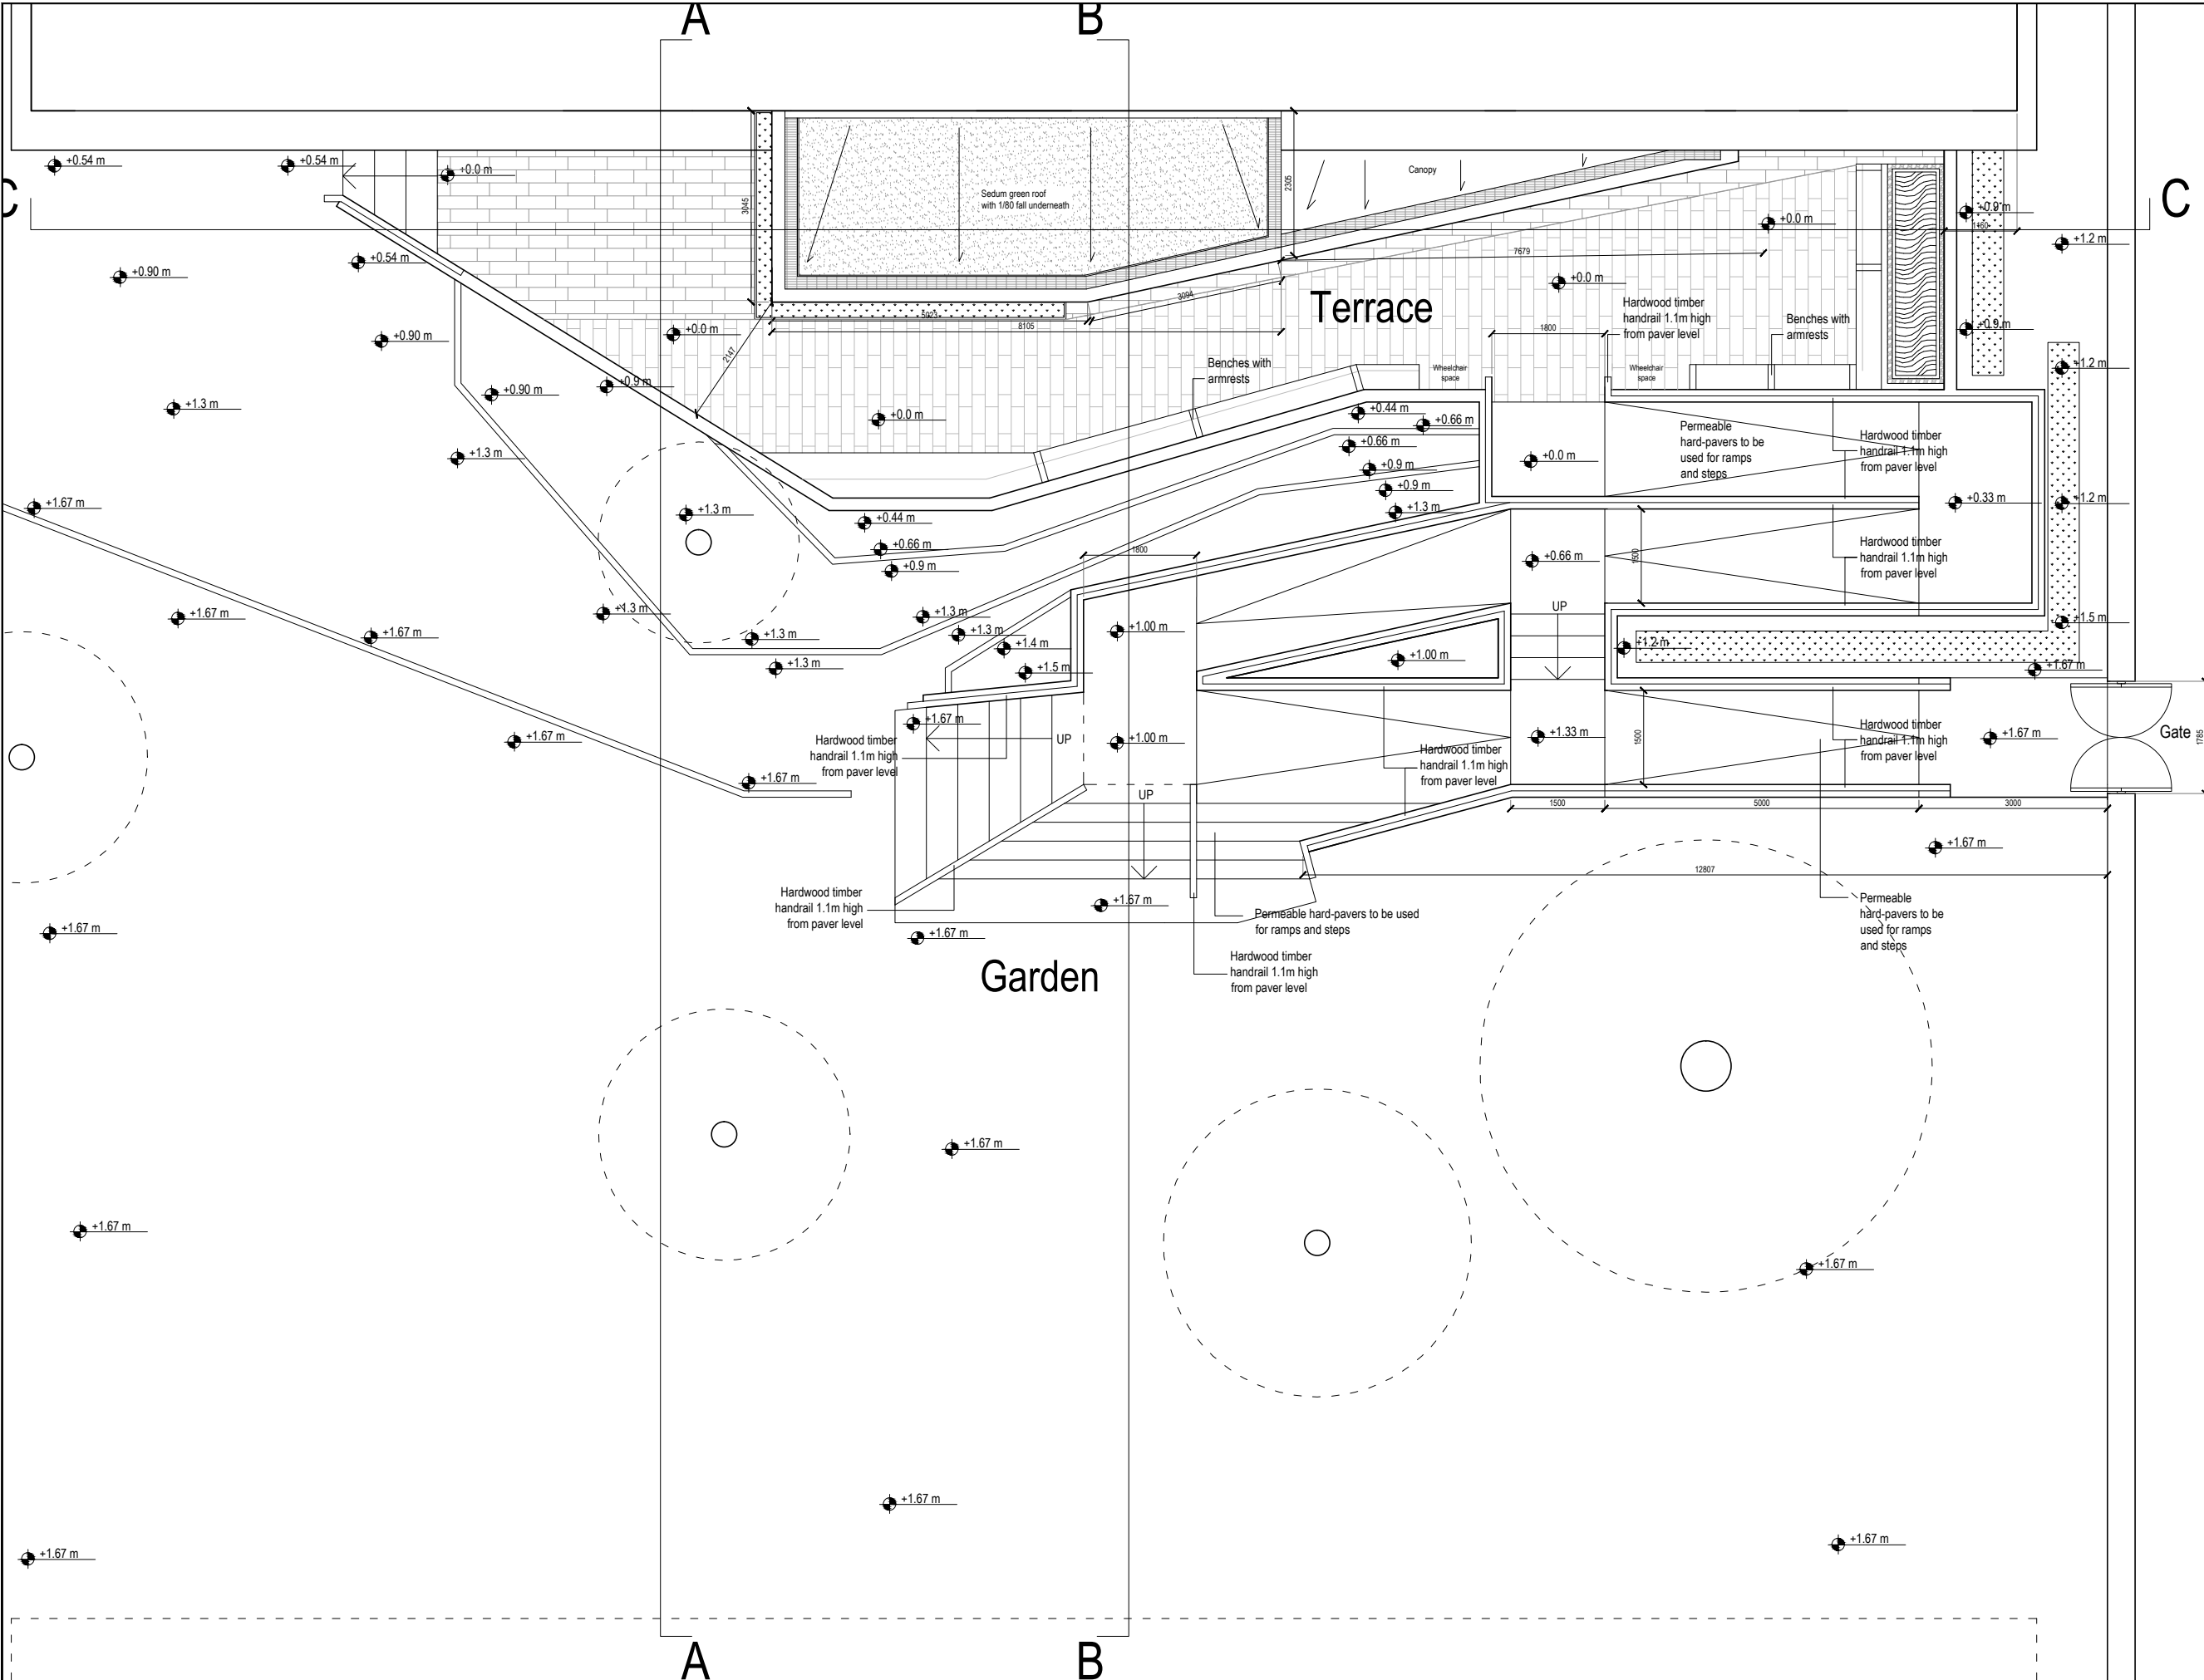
A B

C C

+0.54 m +0.54 m +0.0 m

Sedum green roof with 1/80 fall underneath

3045 2305

Canopy

+0.0 m +0.9 m +1.2 m

1160

+0.90 m +0.54 m

7679

+0.0 m

3094

Terrace

5923

8105

+0.90 m +0.0 m

2147

1800

Hardwood timber handrail 1.1m high from paver level

Benches with armrests

+0.9 m +1.2 m

+1.3 m +0.90 m +0.9 m

Benches with armrests

Wheelchair space

Wheelchair space

+0.44 m +0.66 m

+0.0 m

+0.66 m

Permeable hard-pavers to be used for ramps and steps

Hardwood timber handrail 1.1m high from paver level

+1.3 m

+0.9 m

+0.0 m

+0.9 m

+0.33 m +1.2 m

+1.67 m

+1.3 m

+1.3 m

+0.44 m

+0.66 m

1800

+0.9 m

+0.66 m

1500

Hardwood timber handrail 1.1m high from paver level

+1.67 m +1.67 m

+1.3 m

+1.3 m

+1.3 m

UP

+1.3 m

+1.00 m

+1.5 m

+1.3 m

+1.4 m

+1.2 m

+1.5 m

+1.00 m

+1.67 m

+1.3 m

+1.67 m

+1.67 m

Hardwood timber handrail 1.1m high from paver level

UP

+1.00 m

+1.33 m

1500

Hardwood timber handrail 1.1m high from paver level

+1.67 m

Gate

1785

+1.67 m

Hardwood timber handrail 1.1m high from paver level

UP

1500 5000 3000

+1.67 m

12807

Hardwood timber handrail 1.1m high from paver level

+1.67 m

Permeable hard-pavers to be used for ramps and steps

Permeable hard-pavers to be used for ramps and steps

+1.67 m

+1.67 m

Garden

Hardwood timber handrail 1.1m high from paver level

+1.67 m

+1.67 m

+1.67 m

+1.67 m

+1.67 m

+1.67 m

A B